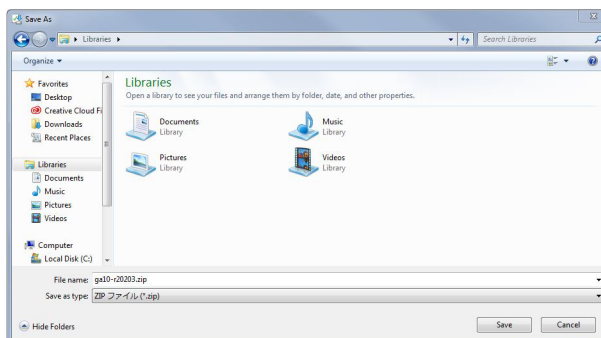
Save As

Libraries ▸

Search Libraries

Organize ▾

Favorites
Desktop
Creative Cloud Fi
Downloads
Recent Places

Libraries
Documents
Music
Pictures
Videos

Computer
Local Disk (C:)

Libraries
Open a library to see your files and arrange them by folder, date, and other properties.

Documents
Library

Music
Library

Pictures
Library

Videos
Library

File name: ga10-r20203.zip
Save as type: ZIP ファイル (*.zip)

Hide Folders

Save
Cancel